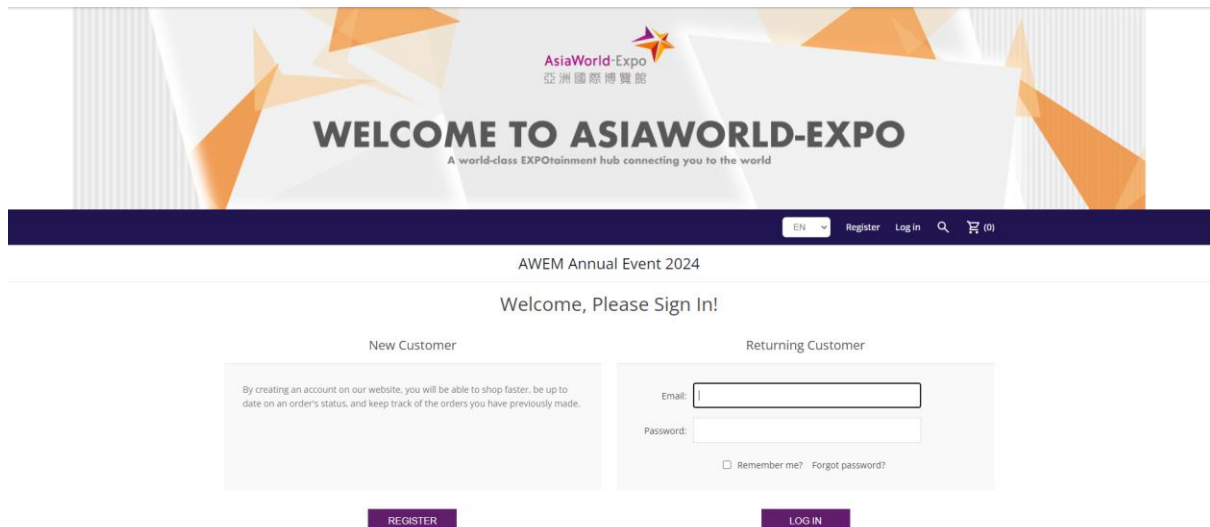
AsiaWorld-Expo
亞洲國際博覽館

WELCOME TO ASIAWORLD-EXPO
A world-class EXPOtainment hub connecting you to the world

EN Register Log in (0)

AWEM Annual Event 2024

Welcome, Please Sign In!

New Customer

By creating an account on our website, you will be able to shop faster, be up to date on an order's status, and keep track of the orders you have previously made.

REGISTER

Returning Customer

Email:

Password:

Remember me? Forgot password?

LOG IN